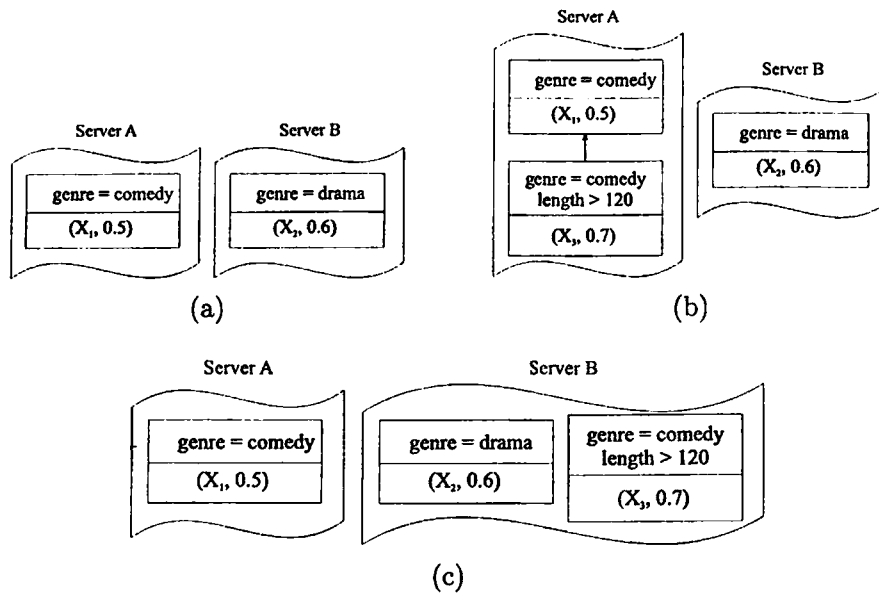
Server A

genre = comedy

$(X_1, 0.5)$

Server B

genre = drama

$(X_2, 0.6)$

(a)

Server A

genre = comedy

$(X_1, 0.5)$

genre = comedy length > 120

$(X_3, 0.7)$

Server B

genre = drama

$(X_2, 0.6)$

(b)

Server A

genre = comedy

$(X_1, 0.5)$

Server B

genre = drama

$(X_2, 0.6)$

genre = comedy length > 120

$(X_3, 0.7)$

(c)